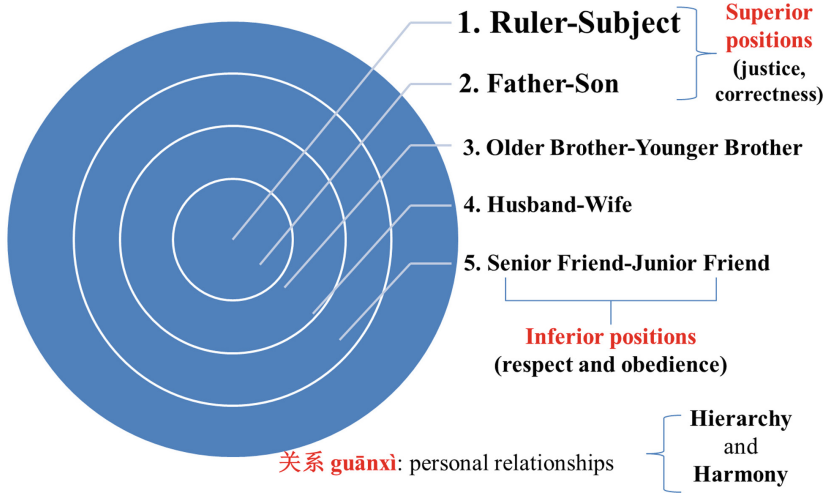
1. Ruler-Subject

2. Father-Son

Superior positions (justice, correctness)

3. Older Brother-Younger Brother

4. Husband-Wife

5. Senior Friend-Junior Friend

Inferior positions (respect and obedience)

关系 guānxì: personal relationships

Hierarchy and Harmony